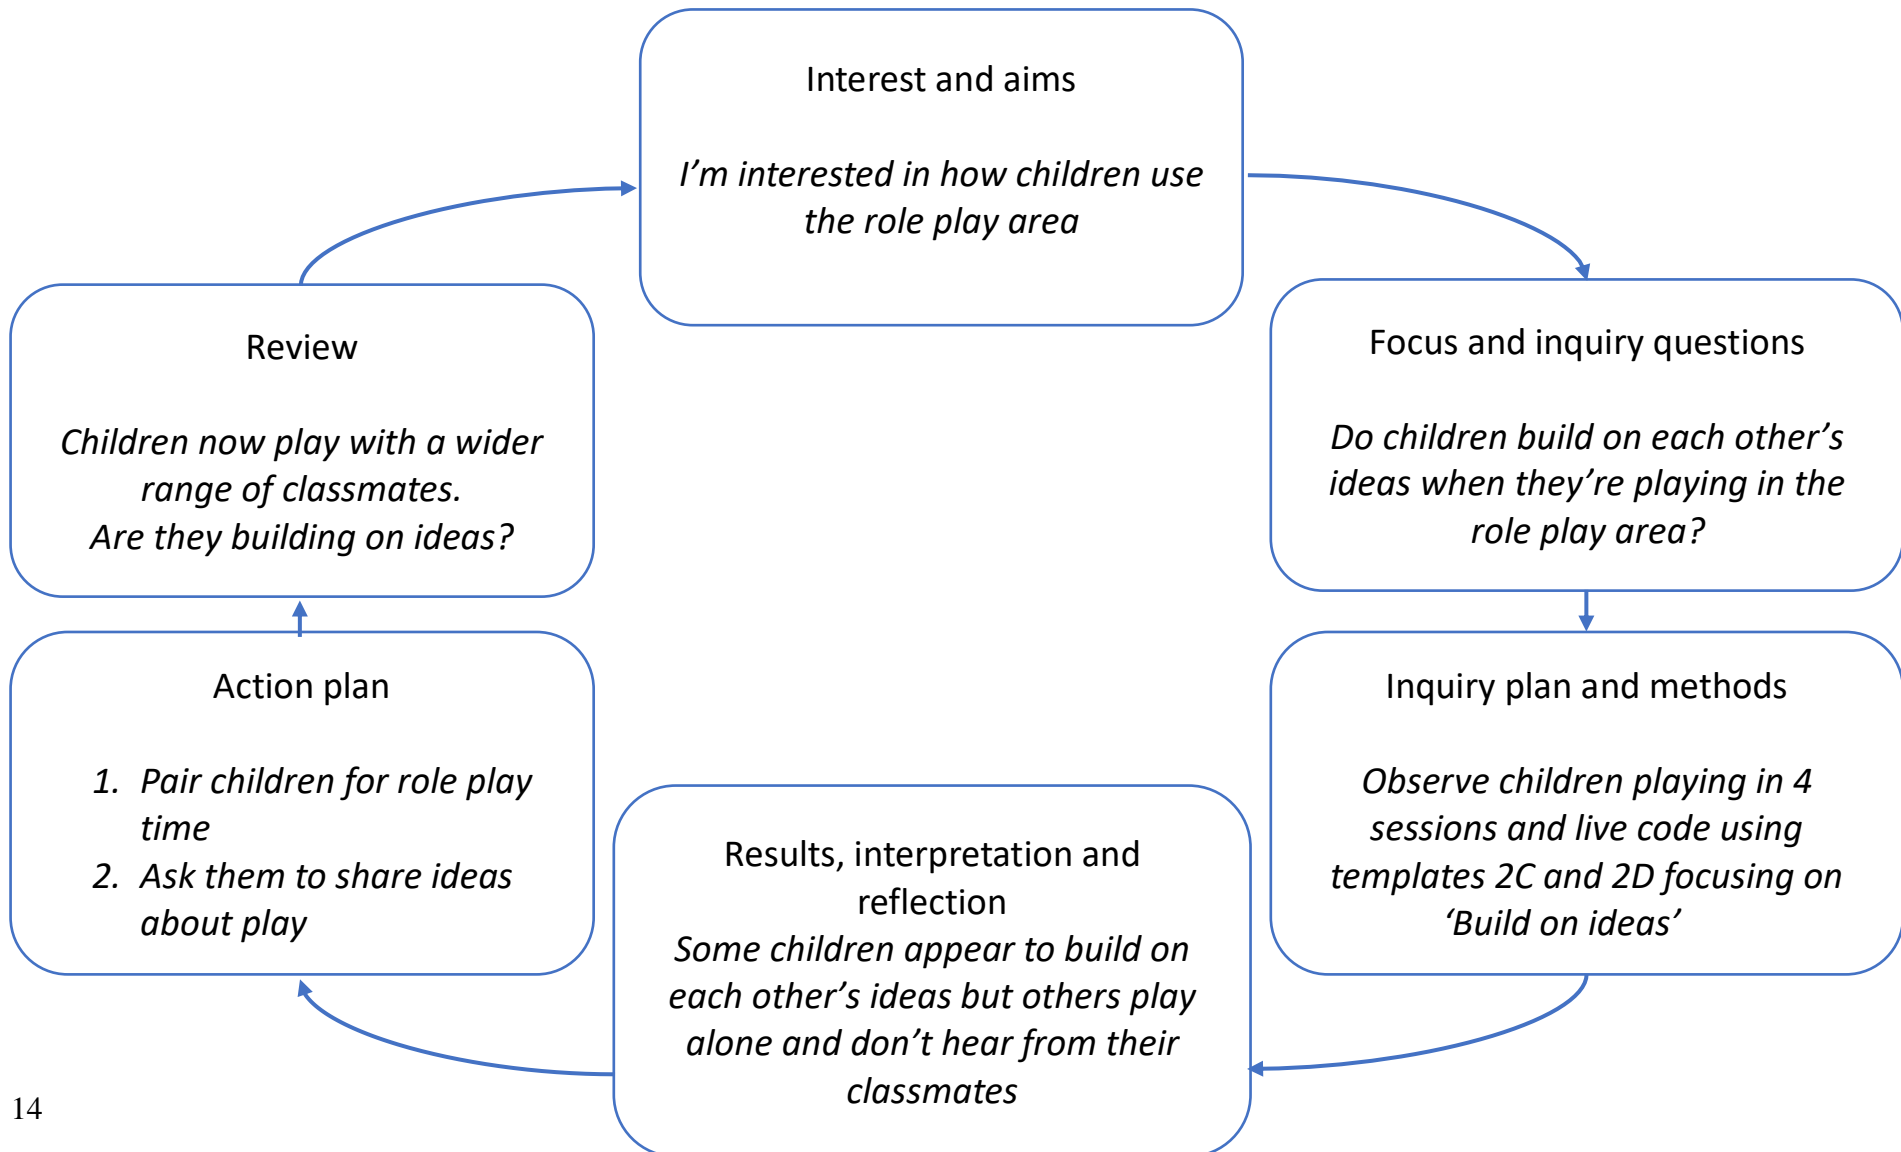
Interest and aims

I'm interested in how children use the role play area

Focus and inquiry questions

Do children build on each other's ideas when they're playing in the role play area?

Inquiry plan and methods

Observe children playing in 4 sessions and live code using templates 2C and 2D focusing on 'Build on ideas'

Results, interpretation and reflection
Some children appear to build on each other's ideas but others play alone and don't hear from their classmates

Action plan

1. Pair children for role play time
2. Ask them to share ideas about play

Review

Children now play with a wider range of classmates.
Are they building on ideas?

14